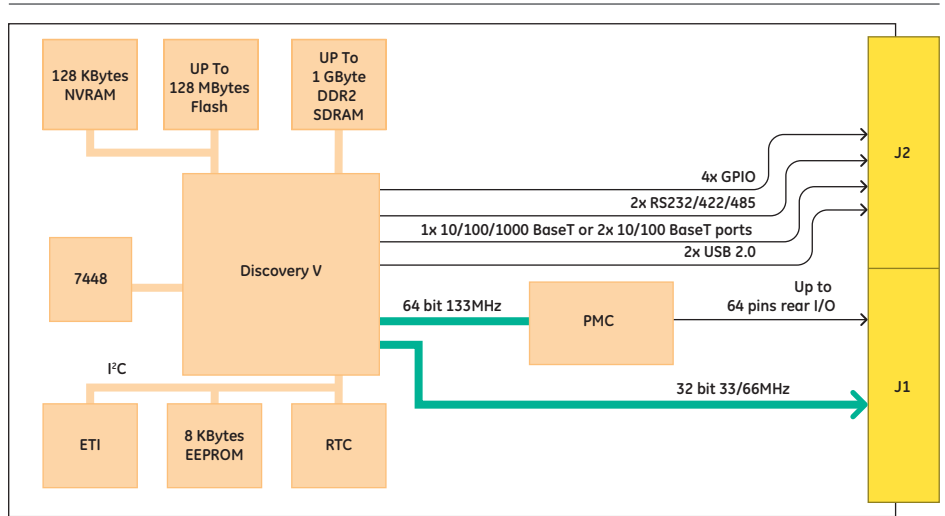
128 KBytes NVRAM

UP To 128 MBytes Flash

UP To 1 GByte DDR2 SDRAM

J2

4x GPIO

2x RS232/422/485

1x 10/100/1000 BaseT or 2x 10/100 BaseT ports

2x USB 2.0

7448

Discovery V

64 bit 133MHz

PMC

Up to 64 pins rear I/O

$I^2C$

32 bit 33/66MHz

J1

ETI

8 KBytes EEPROM

RTC